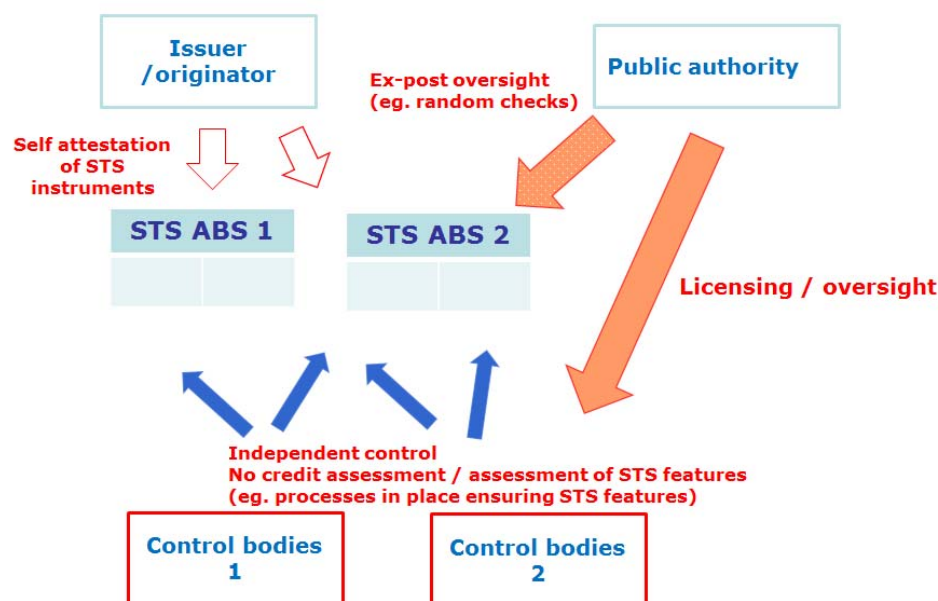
Issuer /originator

Ex-post oversight (eg. random checks)

Public authority

Self attestation of STS instruments

STS ABS 1

STS ABS 2

Licensing / oversight

Independent control
No credit assessment / assessment of STS features
(eg. processes in place ensuring STS features)

Control bodies 1

Control bodies 2